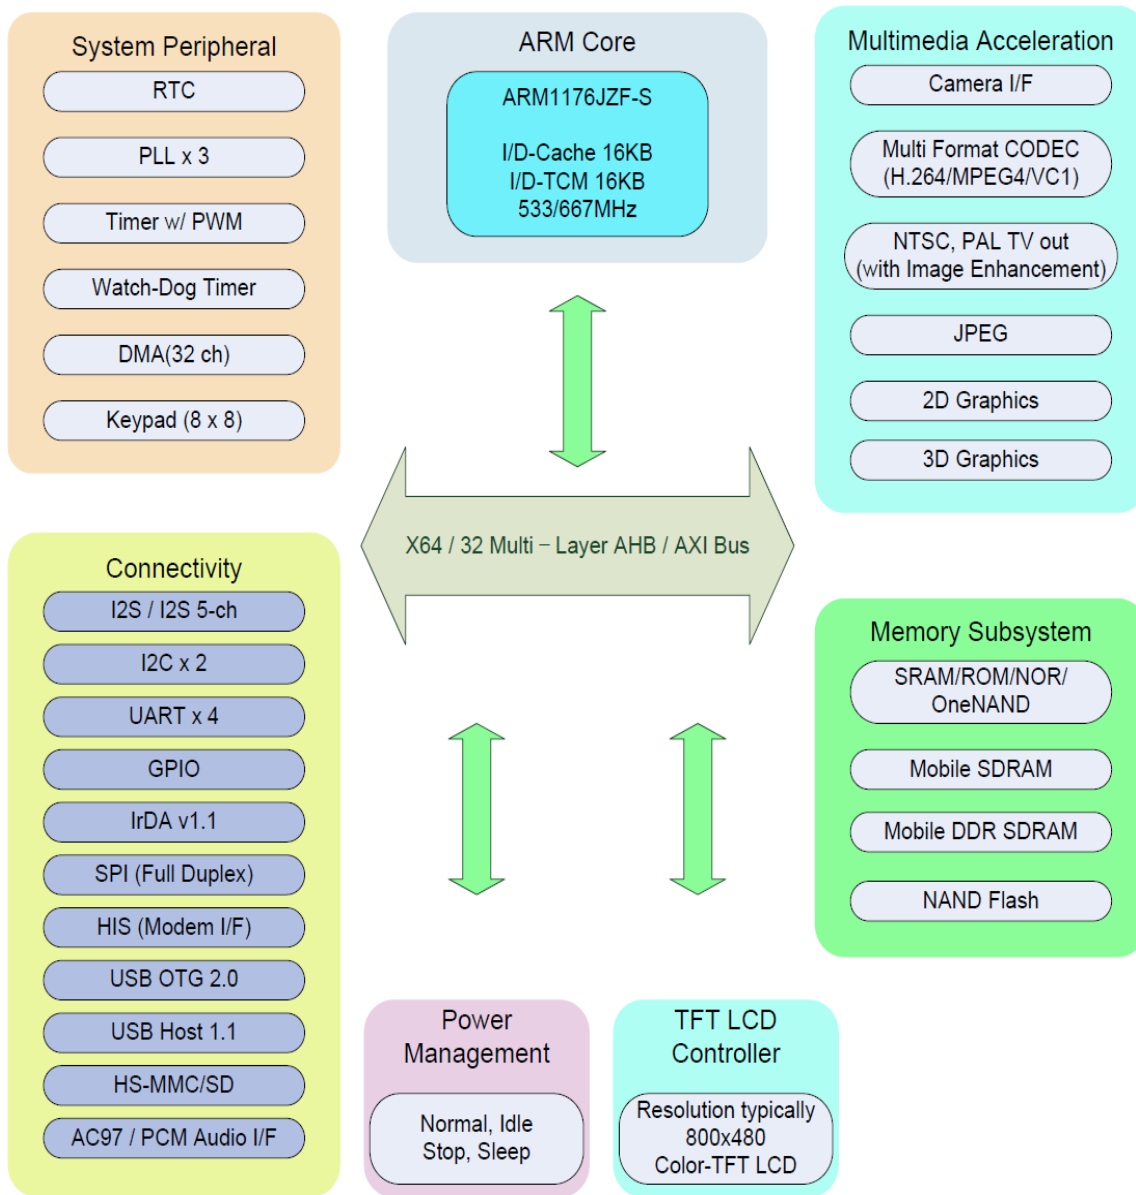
System Peripheral
RTC
PLL x 3
Timer w/ PWM
Watch-Dog Timer
DMA(32 ch)
Keypad (8 x 8)

ARM Core
ARM1176JZF-S
I/D-Cache 16KB
I/D-TCM 16KB
533/667MHz

Multimedia Acceleration
Camera I/F
Multi Format CODEC (H.264/MPEG4/VC1)
NTSC, PAL TV out (with Image Enhancement)
JPEG
2D Graphics
3D Graphics

X64 / 32 Multi – Layer AHB / AXI Bus

Connectivity
I2S / I2S 5-ch
I2C x 2
UART x 4
GPIO
IrDA v1.1
SPI (Full Duplex)
HIS (Modem I/F)
USB OTG 2.0
USB Host 1.1
HS-MMC/SD
AC97 / PCM Audio I/F

Memory Subsystem
SRAM/ROM/NOR/ OneNAND
Mobile SDRAM
Mobile DDR SDRAM
NAND Flash

Power Management
Normal, Idle Stop, Sleep

TFT LCD Controller
Resolution typically 800x480 Color-TFT LCD